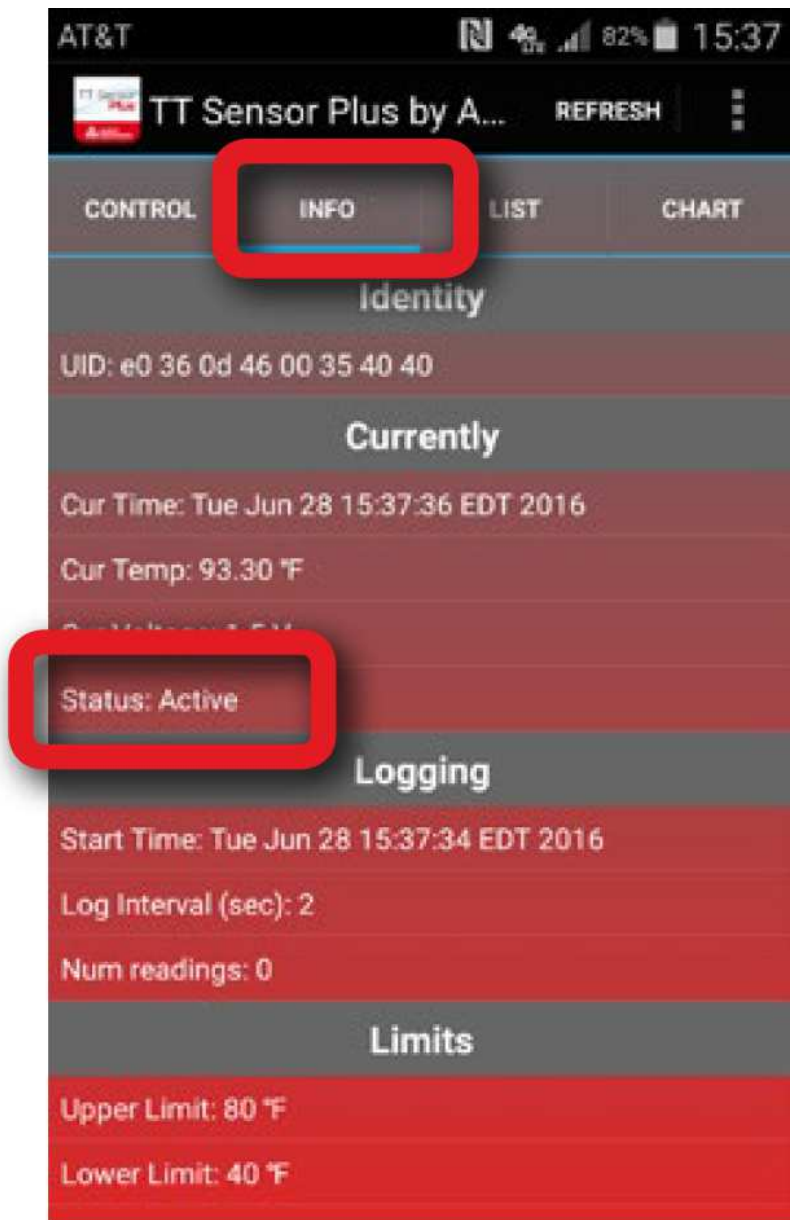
AT&T
82% 15:37

TT Sensor Plus

TT Sensor Plus by A...
REFRESH

CONTROL
INFO
LIST
CHART

Identity

UID: e0 36 0d 46 00 35 40 40

Currently

Cur Time: Tue Jun 28 15:37:36 EDT 2016

Cur Temp: 93.30 °F

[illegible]

Status: Active

Logging

Start Time: Tue Jun 28 15:37:34 EDT 2016

Log Interval (sec): 2

Num readings: 0

Limits

Upper Limit: 80 °F

Lower Limit: 40 °F